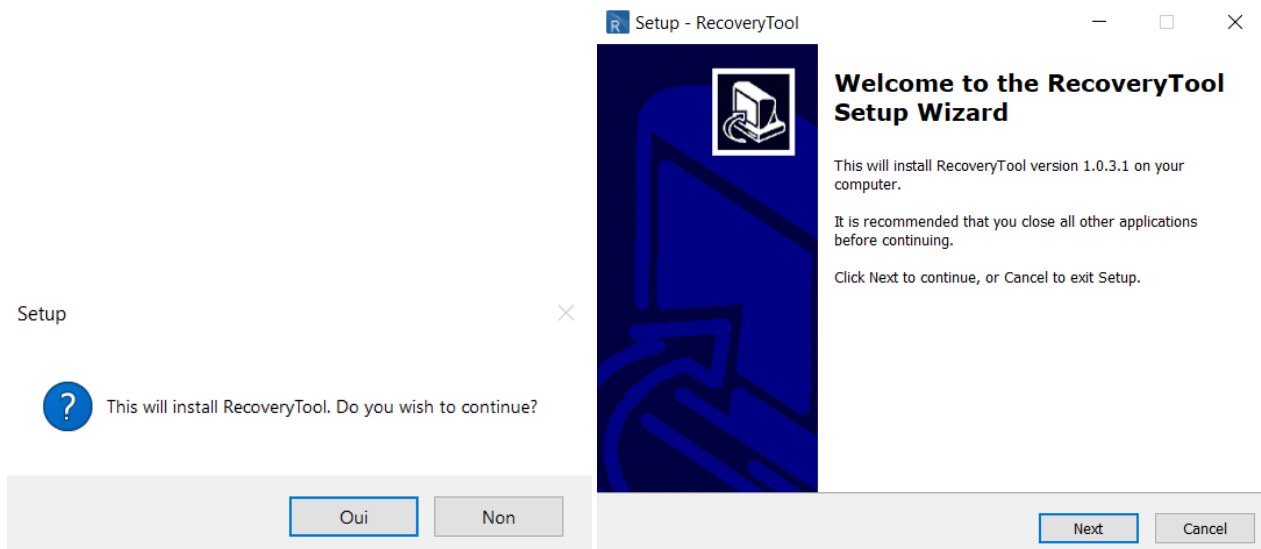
Setup

This will install RecoveryTool. Do you wish to continue?

Oui Non

Setup - RecoveryTool

Welcome to the RecoveryTool Setup Wizard

This will install RecoveryTool version 1.0.3.1 on your computer.

It is recommended that you close all other applications before continuing.

Click Next to continue, or Cancel to exit Setup.

Next Cancel